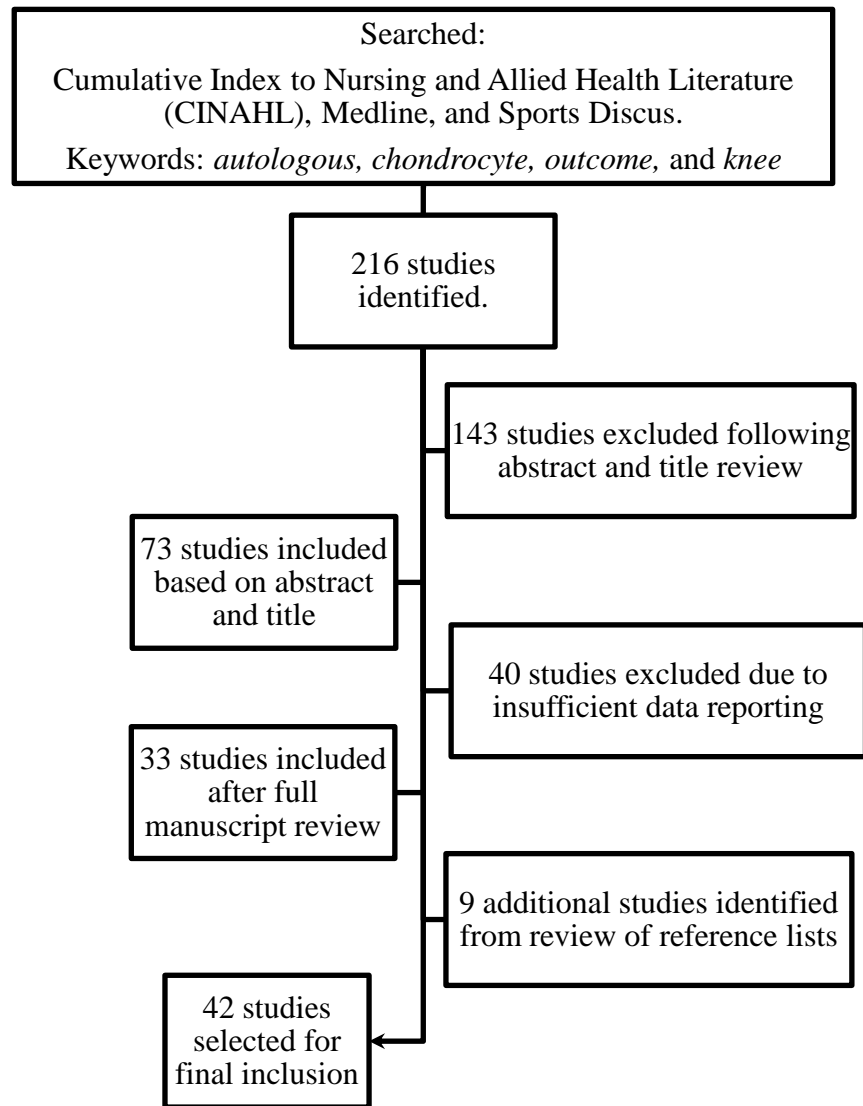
Searched:
Cumulative Index to Nursing and Allied Health Literature (CINAHL), Medline, and Sports Discus.
Keywords: *autologous, chondrocyte, outcome,* and *knee*

216 studies identified.

143 studies excluded following abstract and title review

73 studies included based on abstract and title

40 studies excluded due to insufficient data reporting

33 studies included after full manuscript review

9 additional studies identified from review of reference lists

42 studies selected for final inclusion